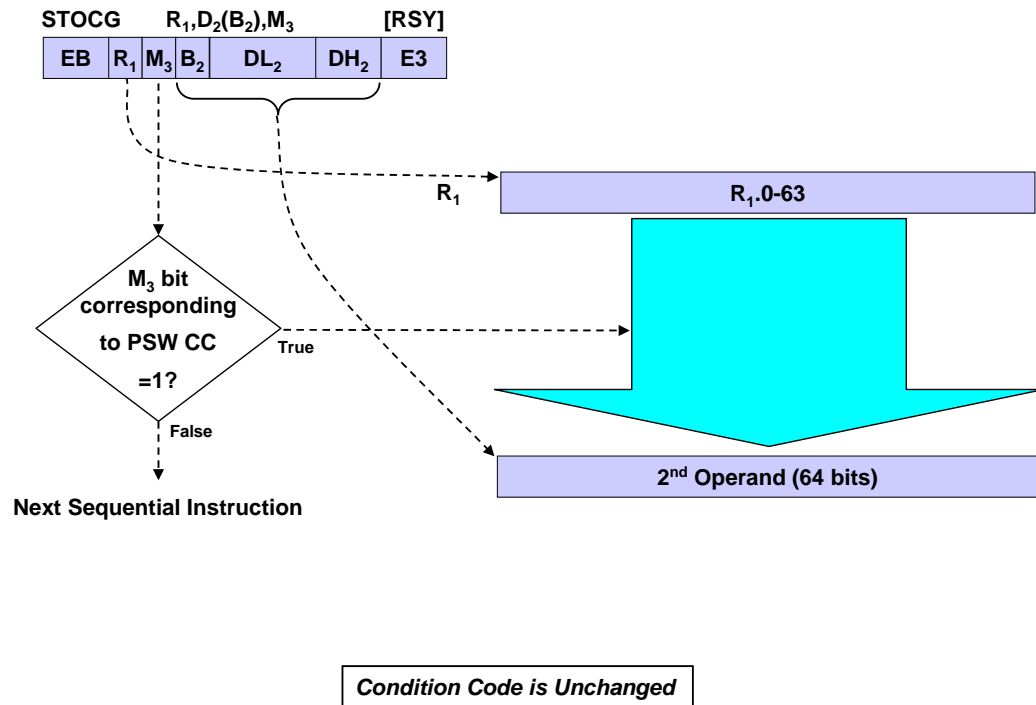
STOCG $R_1$,$D_2$($B_2$),$M_3$ [RSY]

| EB | $R_1$ | $M_3$ | $B_2$ | $DL_2$ | $DH_2$ | E3 |
|---|---|---|---|---|---|---|

$R_1$

$R_1$.0-63

$M_3$ bit corresponding to PSW CC =1?

True

False

Next Sequential Instruction

$2^{nd}$ Operand (64 bits)

Condition Code is Unchanged